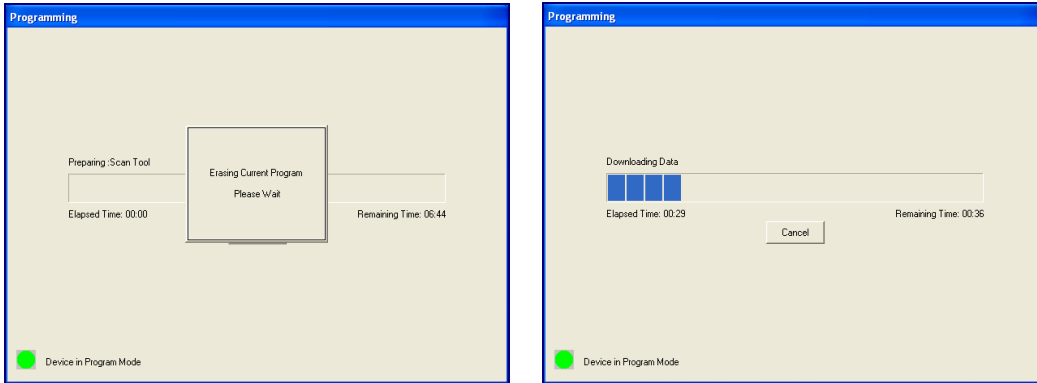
Programming

Preparing :Scan Tool

Erasing Current Program

Please Wait

Elapsed Time: 00:00

Remaining Time: 06:44

Device in Program Mode

Programming

Downloading Data

Elapsed Time: 00:29

Remaining Time: 00:36

Cancel

Device in Program Mode